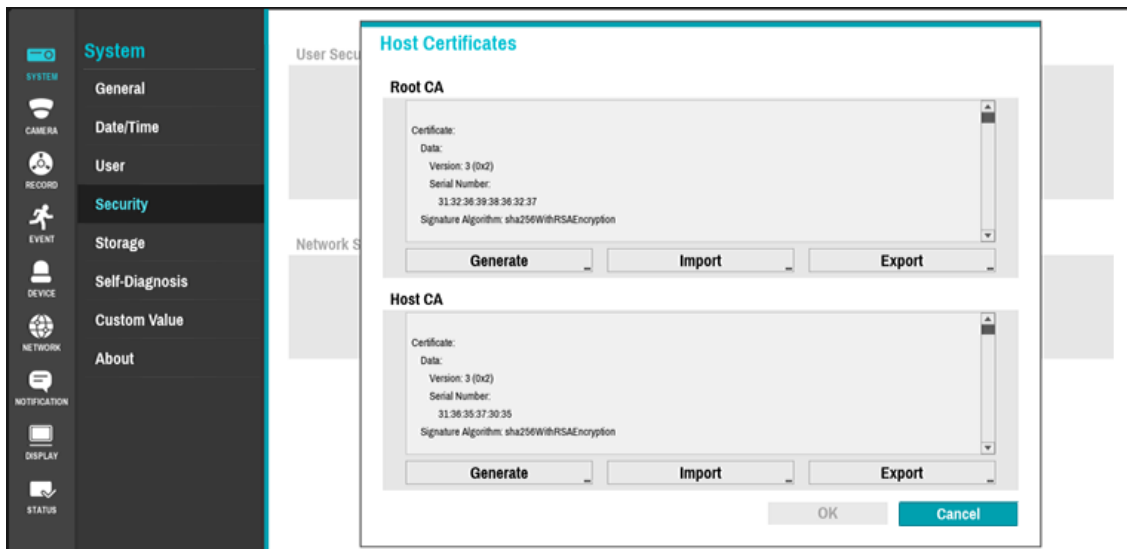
SYSTEM
CAMERA
RECORD
EVENT
DEVICE
NETWORK
NOTIFICATION
DISPLAY
STATUS

System
General
Date/Time
User
Security
Storage
Self-Diagnosis
Custom Value
About

User Secu
Network S

Host Certificates

Root CA

Certificate:
Data:
Version: 3 (0x2)
Serial Number:
31:32:36:39:38:36:32:37
Signature Algorithm: sha256WithRSAEncryption

Generate
Import
Export

Host CA

Certificate:
Data:
Version: 3 (0x2)
Serial Number:
31:36:35:37:30:35
Signature Algorithm: sha256WithRSAEncryption

Generate
Import
Export

OK
Cancel